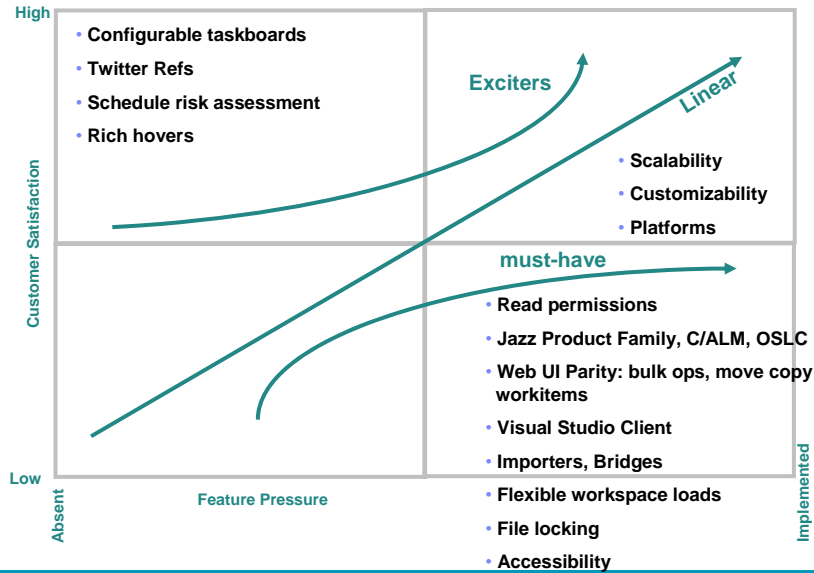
High

• Configurable taskboards
• Twitter Refs
• Schedule risk assessment
• Rich hovers

Exciters

Linear

• Scalability
• Customizability
• Platforms

must-have

• Read permissions
• Jazz Product Family, C/ALM, OSLC
• Web UI Parity: bulk ops, move copy workitems
• Visual Studio Client
• Importers, Bridges
• Flexible workspace loads
• File locking
• Accessibility

Customer Satisfaction

Low

Absent

Feature Pressure

Implemented